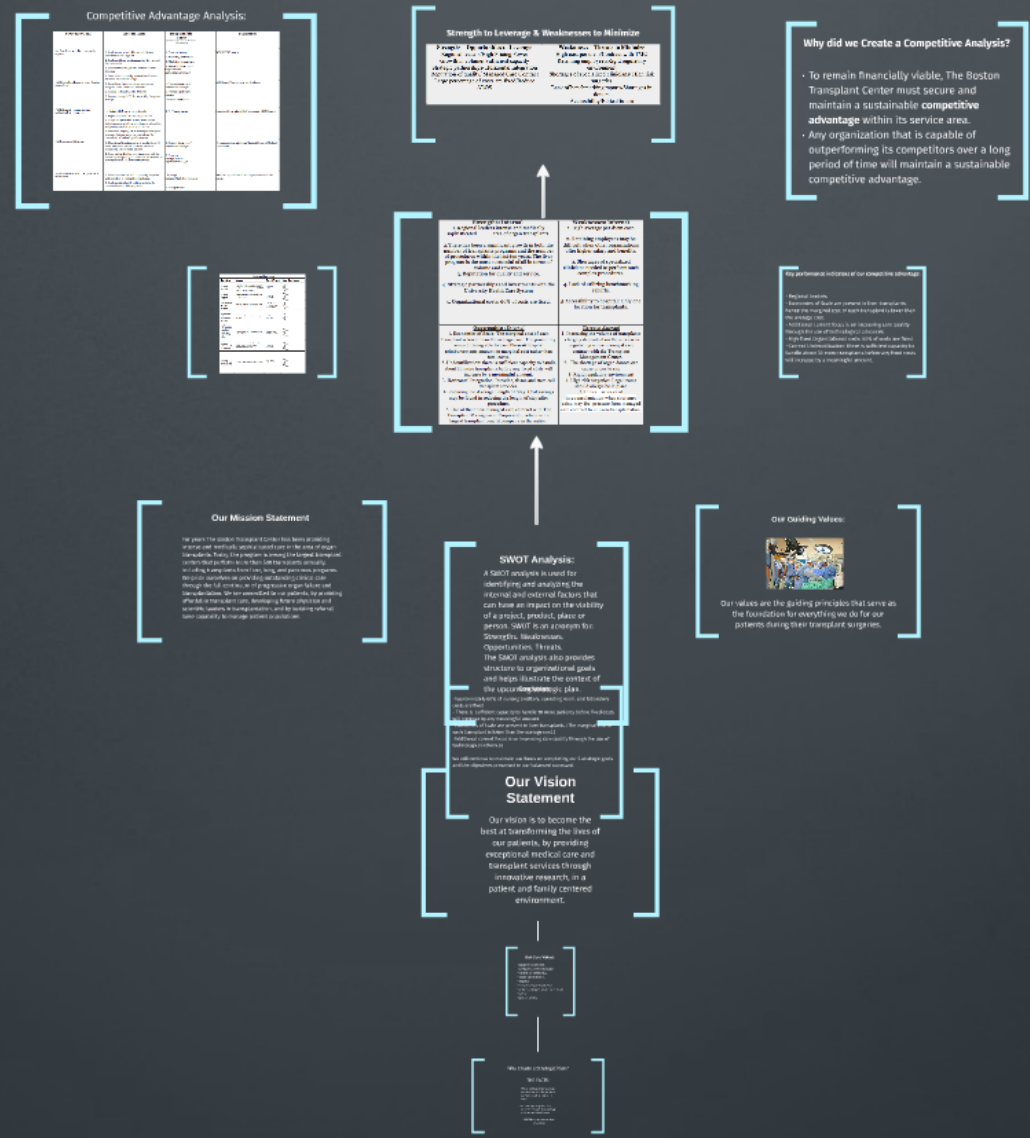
Competitive Advantage Analysis:

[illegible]

Strength to Leverage & Weaknesses to Minimize

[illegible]

Why did we Create a Competitive Analysis?

• To remain financially viable, The Boston Transplant Center must secure and maintain a sustainable **competitive advantage** within its service area.
• Any organization that is capable of outperforming its competitors over a long period of time will maintain a sustainable competitive advantage.

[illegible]

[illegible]

Our Mission Statement

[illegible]

SWOT Analysis:

A SWOT analysis is used for identifying and analyzing the internal and external factors that can have an impact on the viability of a project, product, place or person. SWOT is an acronym for: Strengths. Weaknesses. Opportunities. Threats. The SWOT analysis also provides structure to organizational goals and helps illustrate the context of the upcoming strategic plan.

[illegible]

Our Guiding Values:

Our values are the guiding principles that serve as the foundation for everything we do for our patients during their transplant surgeries.

Our Vision Statement

Our vision is to become the best at transforming the lives of our patients, by providing exceptional medical care and transplant services through innovative research, in a patient and family centered environment.

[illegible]

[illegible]